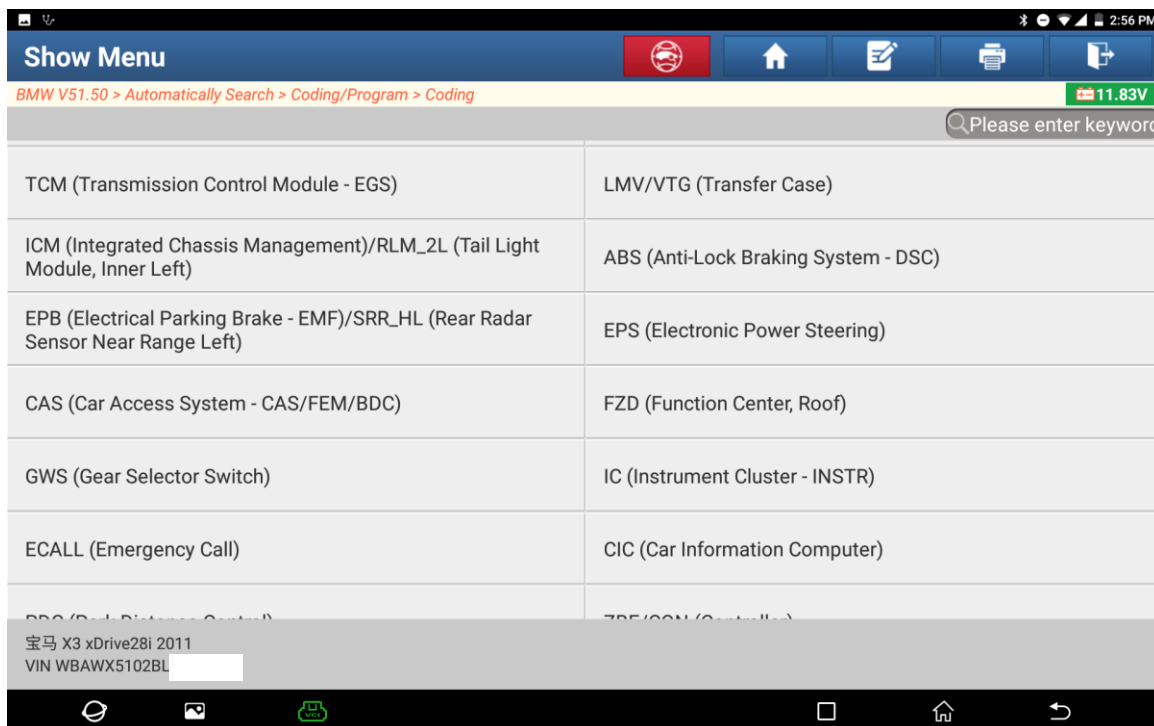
2:56 PM

Show Menu

BMW V51.50 > Automatically Search > Coding/Program > Coding

11.83V

Please enter keywor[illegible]

| | |
|---|---|
| TCM (Transmission Control Module - EGS) | LMV/VTG (Transfer Case) |
| ICM (Integrated Chassis Management)/RLM_2L (Tail Light Module, Inner Left) | ABS (Anti-Lock Braking System - DSC) |
| EPB (Electrical Parking Brake - EMF)/SRR_HL (Rear Radar Sensor Near Range Left) | EPS (Electronic Power Steering) |
| CAS (Car Access System - CAS/FEM/BDC) | FZD (Function Center, Roof) |
| GWS (Gear Selector Switch) | IC (Instrument Cluster - INSTR) |
| ECALL (Emergency Call) | CIC (Car Information Computer) |
| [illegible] | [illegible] |

宝马 X3 xDrive28i 2011
VIN WBAWX5102BL

VCI